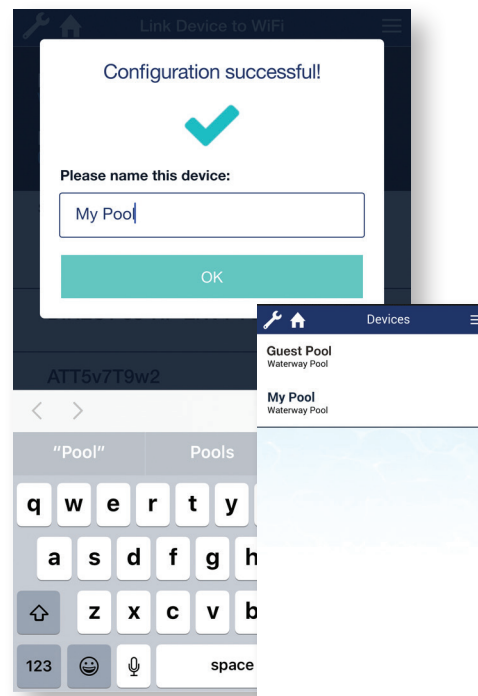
Link Device to WiFi

Configuration successful!

Please name this device:

My Pool

OK

ATT5v7T9w2

"Pool"

Pools

q w e r t y

a s d f g h

z x c v b

123

space

Devices

Guest Pool
Waterway Pool

My Pool
Waterway Pool